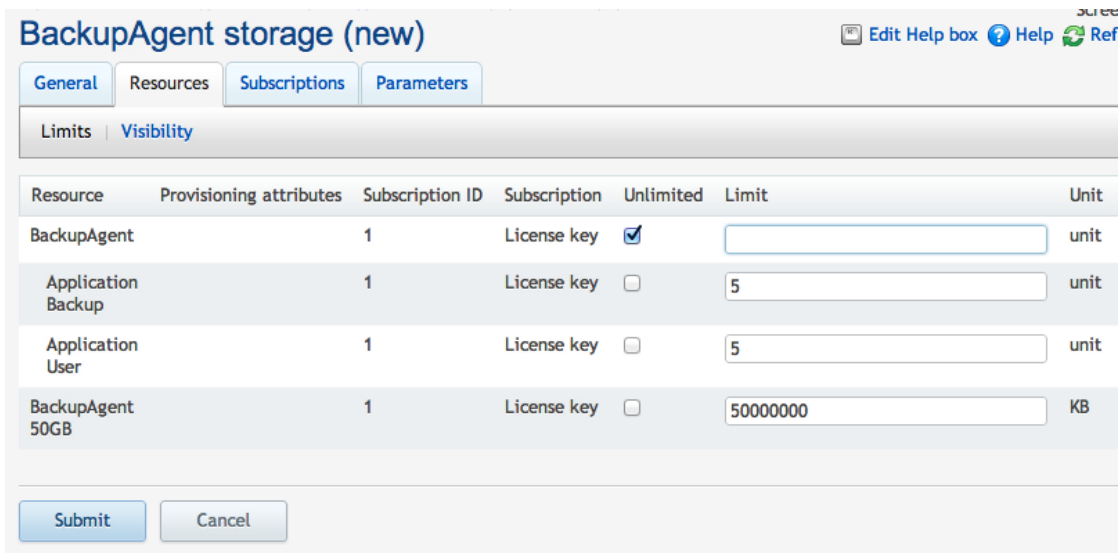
BackupAgent storage (new)

Edit Help box Help Ref

General | Resources | Subscriptions | Parameters

Limits | Visibility

| Resource | Provisioning attributes | Subscription ID | Subscription | Unlimited | Limit | Unit |
|---|---|---|---|---|---|---|
| BackupAgent | | 1 | License key | ☑ | | unit |
| Application Backup | | 1 | License key | ☐ | 5 | unit |
| Application User | | 1 | License key | ☐ | 5 | unit |
| BackupAgent 50GB | | 1 | License key | ☐ | 50000000 | KB |

Submit Cancel